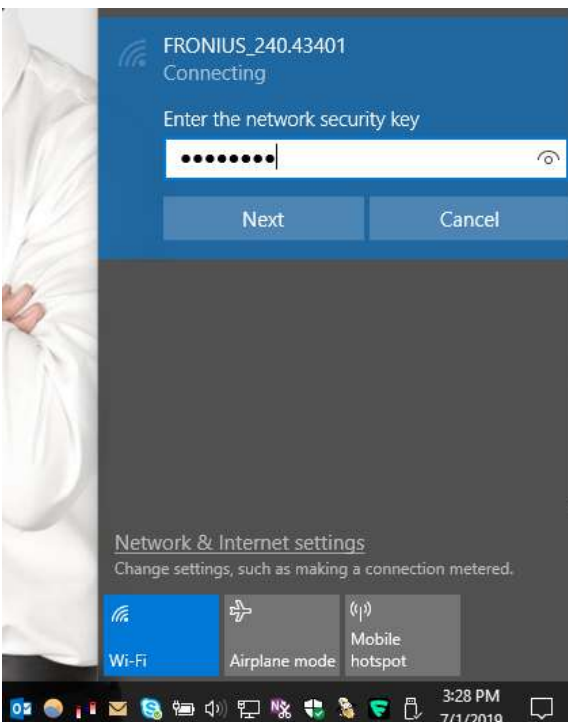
FRONIUS_240.43401
Connecting

Enter the network security key

••••••••

Next

Cancel

Network & Internet settings
Change settings, such as making a connection metered.

Wi-Fi

Airplane mode

Mobile hotspot

3:28 PM
7/1/2019